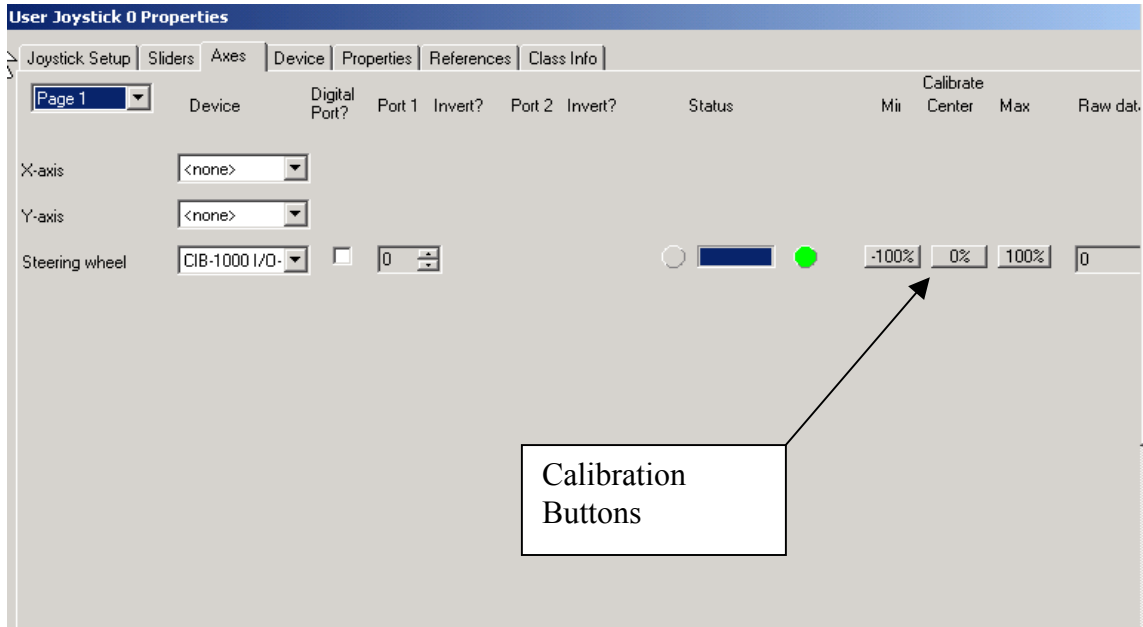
User Joystick 0 Properties

Joystick Setup | Sliders | Axes | Device | Properties | References | Class Info

Page 1

Device

Digital Port?

Port 1 Invert?

Port 2 Invert?

Status

Calibrate

Mi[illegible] Center Max

Raw dat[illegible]

X-axis <none>

Y-axis <none>

Steering wheel CIB-1000 I/O-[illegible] 0 -100% 0% 100% 0

Calibration Buttons